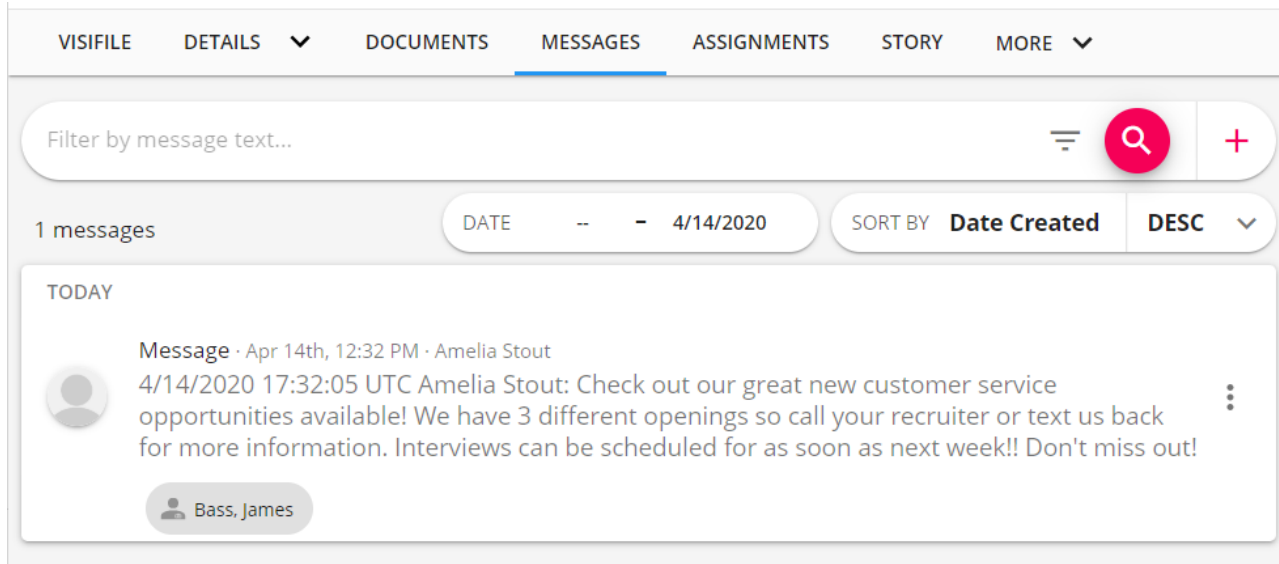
VISIFILE DETAILS DOCUMENTS MESSAGES ASSIGNMENTS STORY MORE

Filter by message text...

+

1 messages

DATE -- - 4/14/2020

SORT BY Date Created DESC

TODAY

Message · Apr 14th, 12:32 PM · Amelia Stout

4/14/2020 17:32:05 UTC Amelia Stout: Check out our great new customer service opportunities available! We have 3 different openings so call your recruiter or text us back for more information. Interviews can be scheduled for as soon as next week!! Don't miss out!

Bass, James